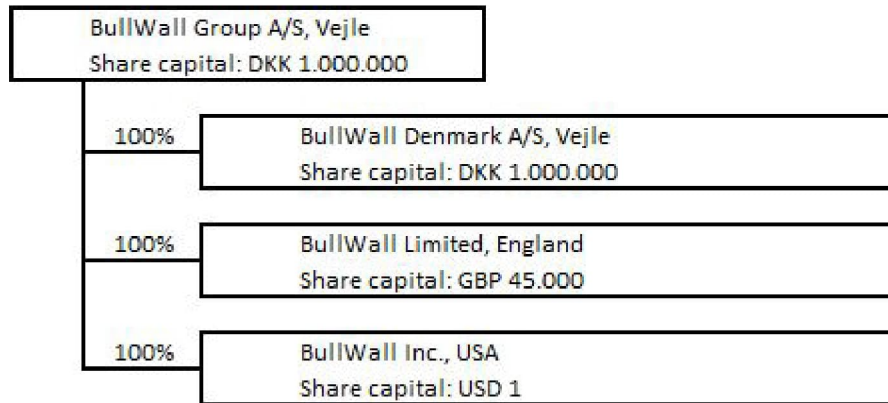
BullWall Group A/S, Vejle
Share capital: DKK 1.000.000

100%
BullWall Denmark A/S, Vejle
Share capital: DKK 1.000.000

100%
BullWall Limited, England
Share capital: GBP 45.000

100%
BullWall Inc., USA
Share capital: USD 1